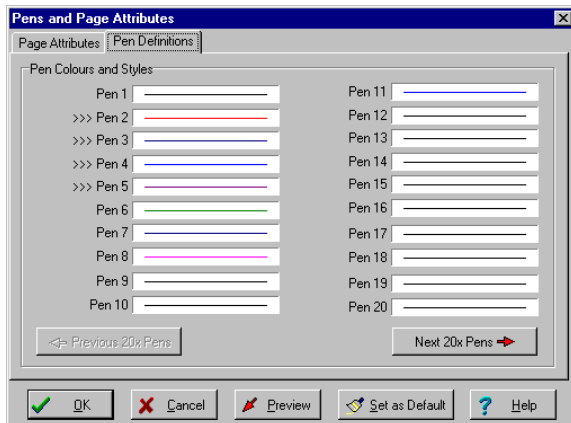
Pens and Page Attributes

Page Attributes | Pen Definitions

Pen Colours and Styles

Pen 1
>>> Pen 2
>>> Pen 3
>>> Pen 4
>>> Pen 5
Pen 6
Pen 7
Pen 8
Pen 9
Pen 10

Pen 11
Pen 12
Pen 13
Pen 14
Pen 15
Pen 16
Pen 17
Pen 18
Pen 19
Pen 20

Previous 20x Pens

Next 20x Pens

OK
Cancel
Preview
Set as Default
Help